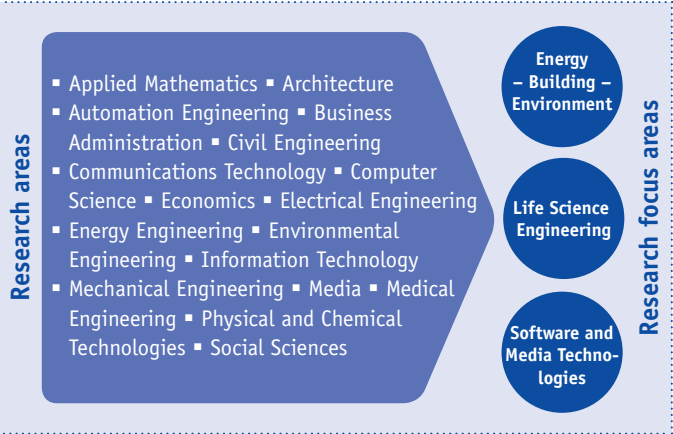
Research areas

▪ Applied Mathematics ▪ Architecture ▪ Automation Engineering ▪ Business Administration ▪ Civil Engineering ▪ Communications Technology ▪ Computer Science ▪ Economics ▪ Electrical Engineering ▪ Energy Engineering ▪ Environmental Engineering ▪ Information Technology ▪ Mechanical Engineering ▪ Media ▪ Medical Engineering ▪ Physical and Chemical Technologies ▪ Social Sciences

Energy – Building – Environment

Life Science Engineering

Software and Media Technologies

Research focus areas